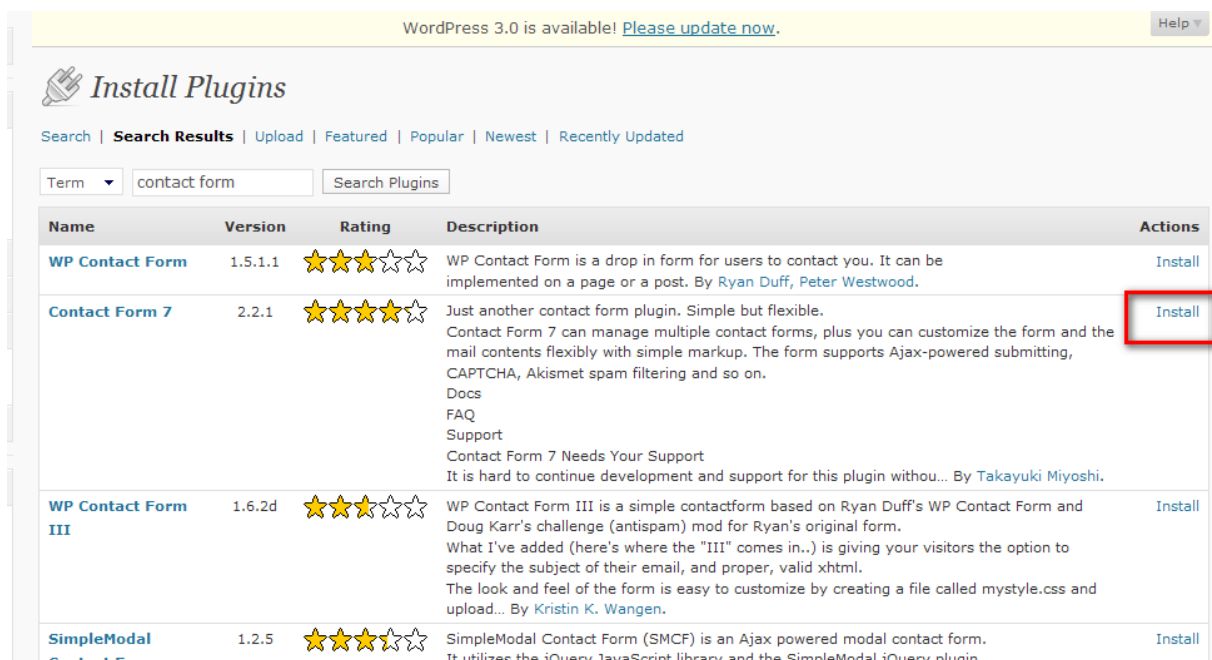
WordPress 3.0 is available! Please update now.

Help

Install Plugins

Search | Search Results | Upload | Featured | Popular | Newest | Recently Updated

Term

contact form

Search Plugins

| Name | Version | Rating | Description | Actions |
|---|---|---|---|---|
| WP Contact Form | 1.5.1.1 | | WP Contact Form is a drop in form for users to contact you. It can be implemented on a page or a post. By Ryan Duff, Peter Westwood. | Install |
| Contact Form 7 | 2.2.1 | | Just another contact form plugin. Simple but flexible.<br>Contact Form 7 can manage multiple contact forms, plus you can customize the form and the mail contents flexibly with simple markup. The form supports Ajax-powered submitting, CAPTCHA, Akismet spam filtering and so on.<br>Docs<br>FAQ<br>Support<br>Contact Form 7 Needs Your Support<br>It is hard to continue development and support for this plugin withou… By Takayuki Miyoshi. | Install |
| WP Contact Form III | 1.6.2d | | WP Contact Form III is a simple contactform based on Ryan Duff's WP Contact Form and Doug Karr's challenge (antispam) mod for Ryan's original form.<br>What I've added (here's where the "III" comes in..) is giving your visitors the option to specify the subject of their email, and proper, valid xhtml.<br>The look and feel of the form is easy to customize by creating a file called mystyle.css and upload… By Kristin K. Wangen. | Install |
| SimpleModal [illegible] | 1.2.5 | | SimpleModal Contact Form (SMCF) is an Ajax powered modal contact form.<br>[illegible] | Install |